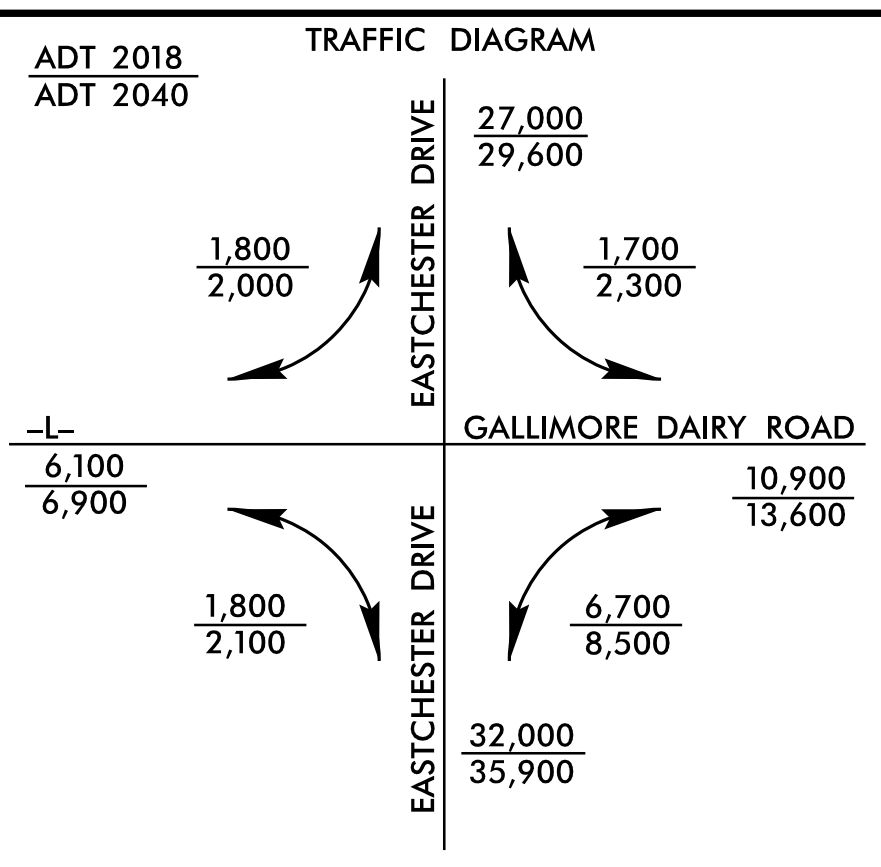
TRAFFIC DIAGRAM

$\frac{\text{ADT 2018}}{\text{ADT 2040}}$

EASTCHESTER DRIVE

$\frac{27,000}{29,600}$

$\frac{1,800}{2,000}$

$\frac{1,700}{2,300}$

–L–

GALLIMORE DAIRY ROAD

$\frac{6,100}{6,900}$

$\frac{10,900}{13,600}$

EASTCHESTER DRIVE

$\frac{1,800}{2,100}$

$\frac{6,700}{8,500}$

$\frac{32,000}{35,900}$